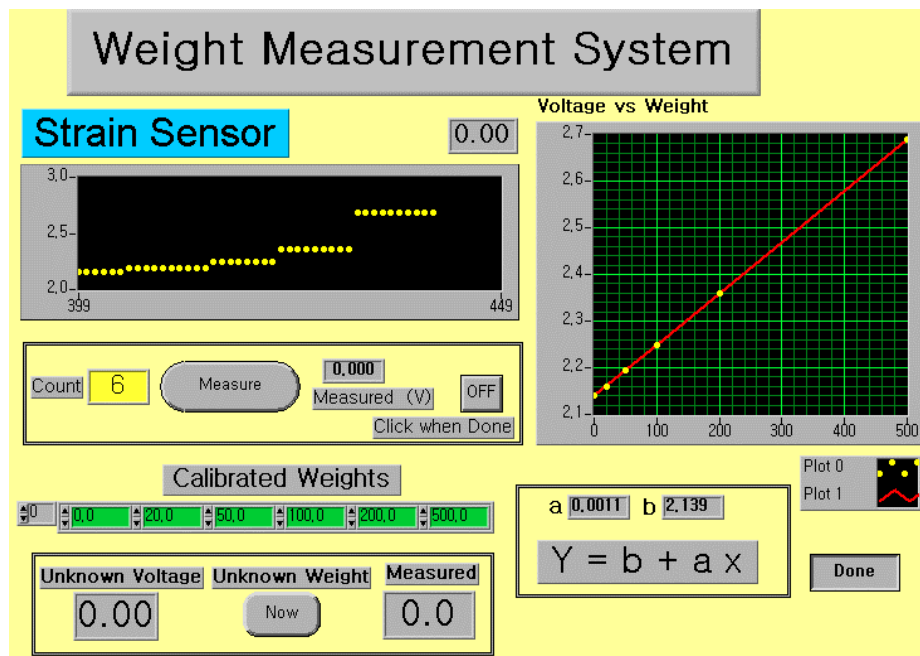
Weight Measurement System

Strain Sensor

0.00

3,0
2,5
2,0
399
449

Count 6
Measure
0,000
Measured (V)
OFF
Click when Done

Voltage vs Weight

2,7
2,6
2,5
2,4
2,3
2,2
2,1
0
100
200
300
400
500

Plot 0
Plot 1

Calibrated Weights

0
0,0
20,0
50,0
100,0
200,0
500,0

a 0,0011 b 2,139

Y = b + a x

Done

Unknown Voltage
0.00
Unknown Weight
Now
Measured
0.0